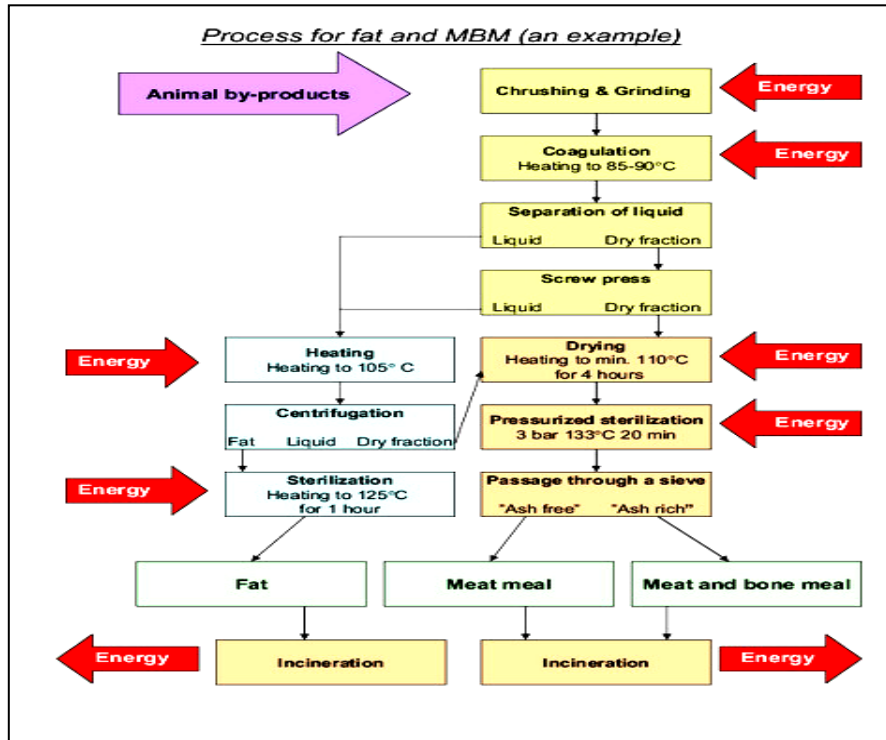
Process for fat and MBM (an example)

Animal by-products

Chrushing & Grinding

Energy

Coagulation
Heating to 85-90°C

Energy

Separation of liquid
Liquid Dry fraction

Screw press
Liquid Dry fraction

Energy

Heating
Heating to 105° C

Drying
Heating to min. 110°C for 4 hours

Energy

Centrifugation
Fat Liquid Dry fraction

Pressurized sterilization
3 bar 133°C 20 min

Energy

Energy

Sterilization
Heating to 125°C for 1 hour

Passage through a sieve
"Ash free" "Ash rich"

Fat

Meat meal

Meat and bone meal

Energy

Incineration

Incineration

Energy